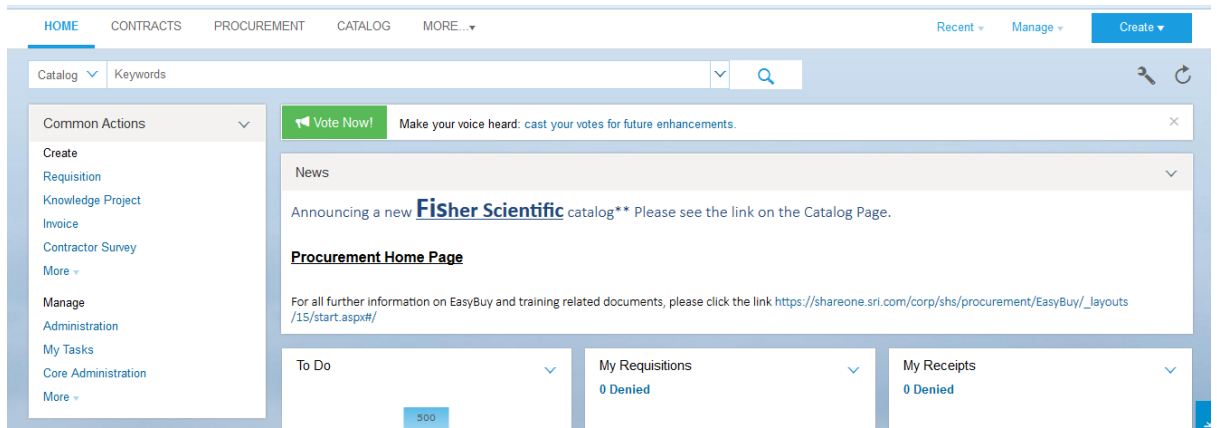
HOME CONTRACTS PROCUREMENT CATALOG MORE...

Recent Manage Create

Catalog Keywords

Common Actions

Create
Requisition
Knowledge Project
Invoice
Contractor Survey
More

Manage
Administration
My Tasks
Core Administration
More

Vote Now! Make your voice heard: cast your votes for future enhancements.

News

Announcing a new Fisher Scientific catalog** Please see the link on the Catalog Page.

Procurement Home Page

For all further information on EasyBuy and training related documents, please click the link https://shareone.sri.com/corp/shs/procurement/EasyBuy/_layouts/15/start.aspx#/

To Do

500

My Requisitions

0 Denied

My Receipts

0 Denied